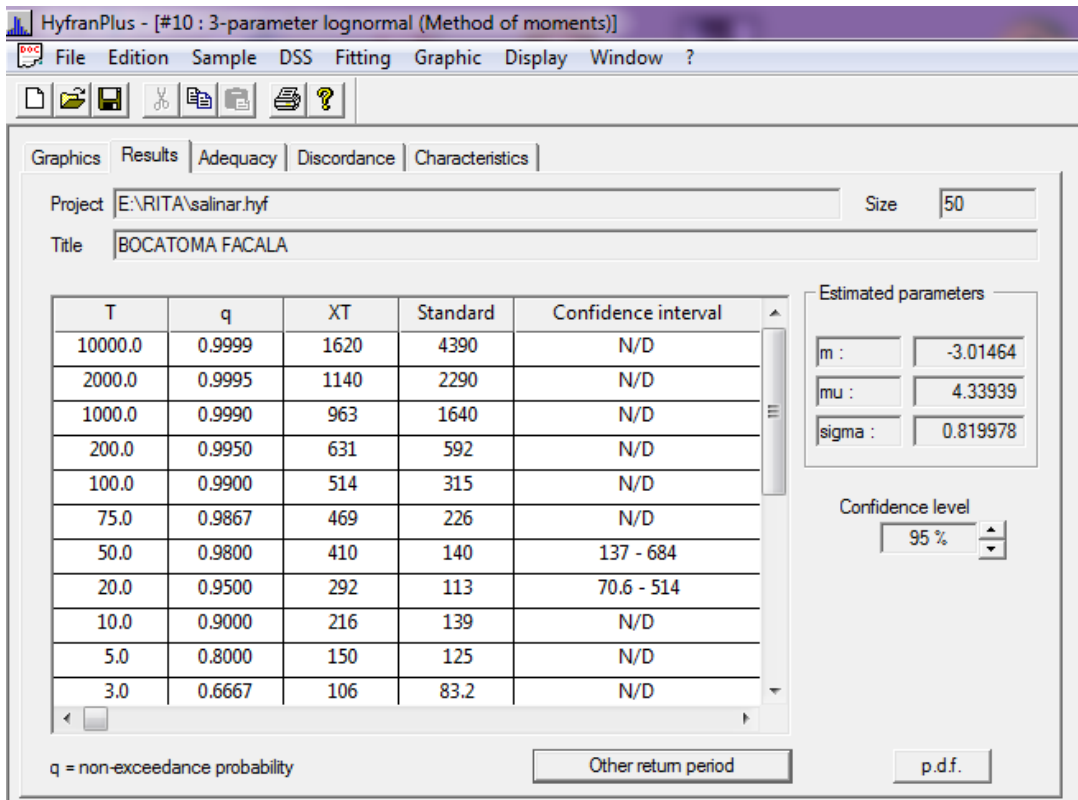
HyfranPlus - [#10 : 3-parameter lognormal (Method of moments)]

File Edition Sample DSS Fitting Graphic Display Window ?

Graphics Results Adequacy Discordance Characteristics

Project E:\RITA\salinar.hyf

Size 50

Title BOCATOMA FACALA

| T | q | XT | Standard | Confidence interval |
|---|---|---|---|---|
| 10000.0 | 0.9999 | 1620 | 4390 | N/D |
| 2000.0 | 0.9995 | 1140 | 2290 | N/D |
| 1000.0 | 0.9990 | 963 | 1640 | N/D |
| 200.0 | 0.9950 | 631 | 592 | N/D |
| 100.0 | 0.9900 | 514 | 315 | N/D |
| 75.0 | 0.9867 | 469 | 226 | N/D |
| 50.0 | 0.9800 | 410 | 140 | 137 - 684 |
| 20.0 | 0.9500 | 292 | 113 | 70.6 - 514 |
| 10.0 | 0.9000 | 216 | 139 | N/D |
| 5.0 | 0.8000 | 150 | 125 | N/D |
| 3.0 | 0.6667 | 106 | 83.2 | N/D |

Estimated parameters

| | |
|---|---|
| m : | -3.01464 |
| mu : | 4.33939 |
| sigma : | 0.819978 |

Confidence level
95 %

q = non-exceedance probability

Other return period

p.d.f.